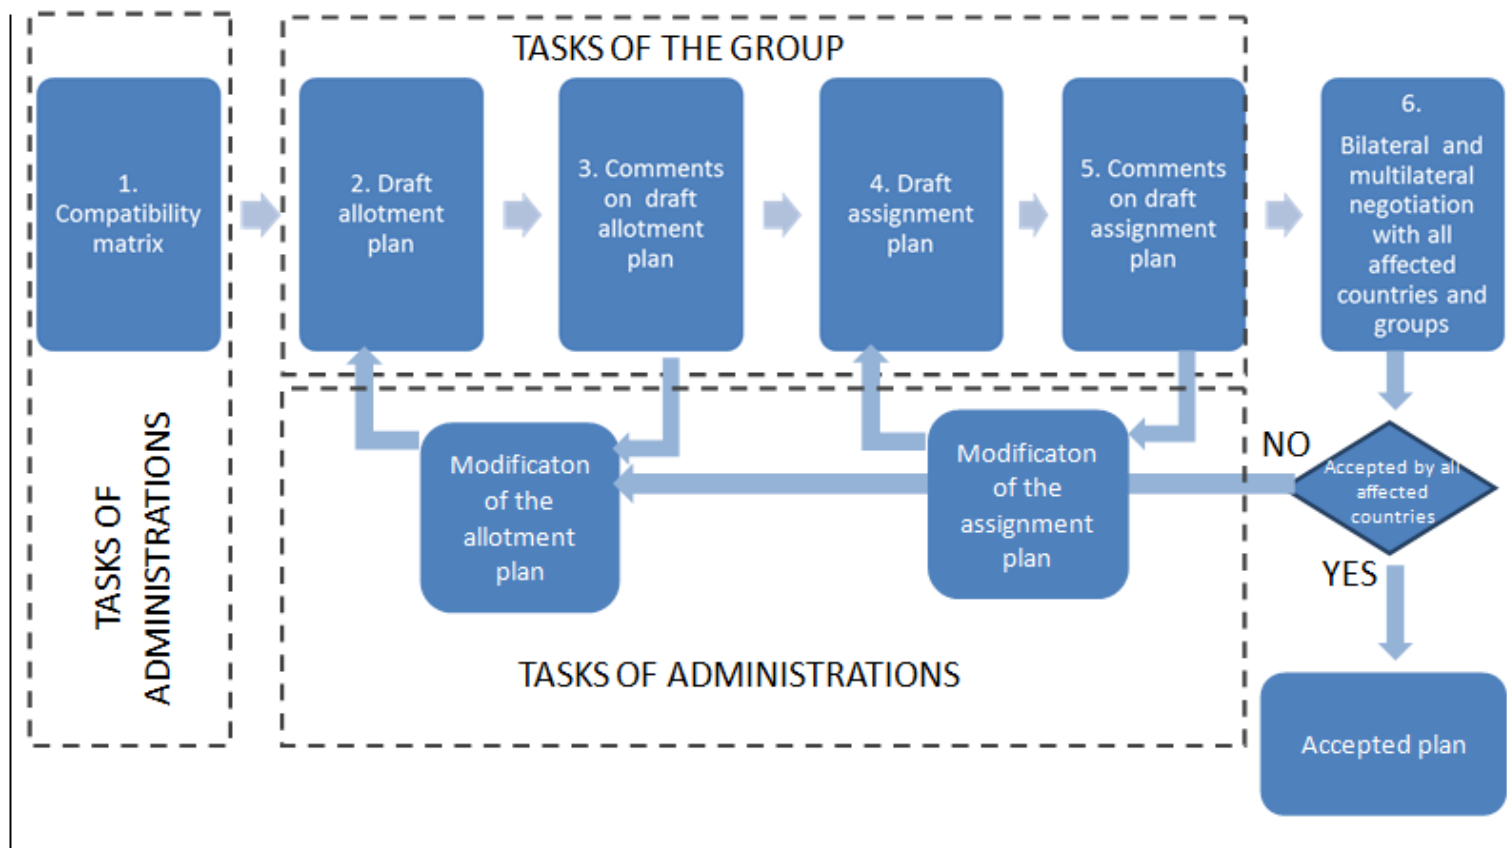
TASKS OF THE GROUP

1. Compatibility matrix

2. Draft allotment plan

3. Comments on draft allotment plan

4. Draft assignment plan

5. Comments on draft assignment plan

6. Bilateral and multilateral negotiation with all affected countries and groups

TASKS OF ADMINISTRATIONS

Modificaton of the allotment plan

Modificaton of the assignment plan

NO

Accepted by all affected countries

YES

Accepted plan

TASKS OF ADMINISTRATIONS